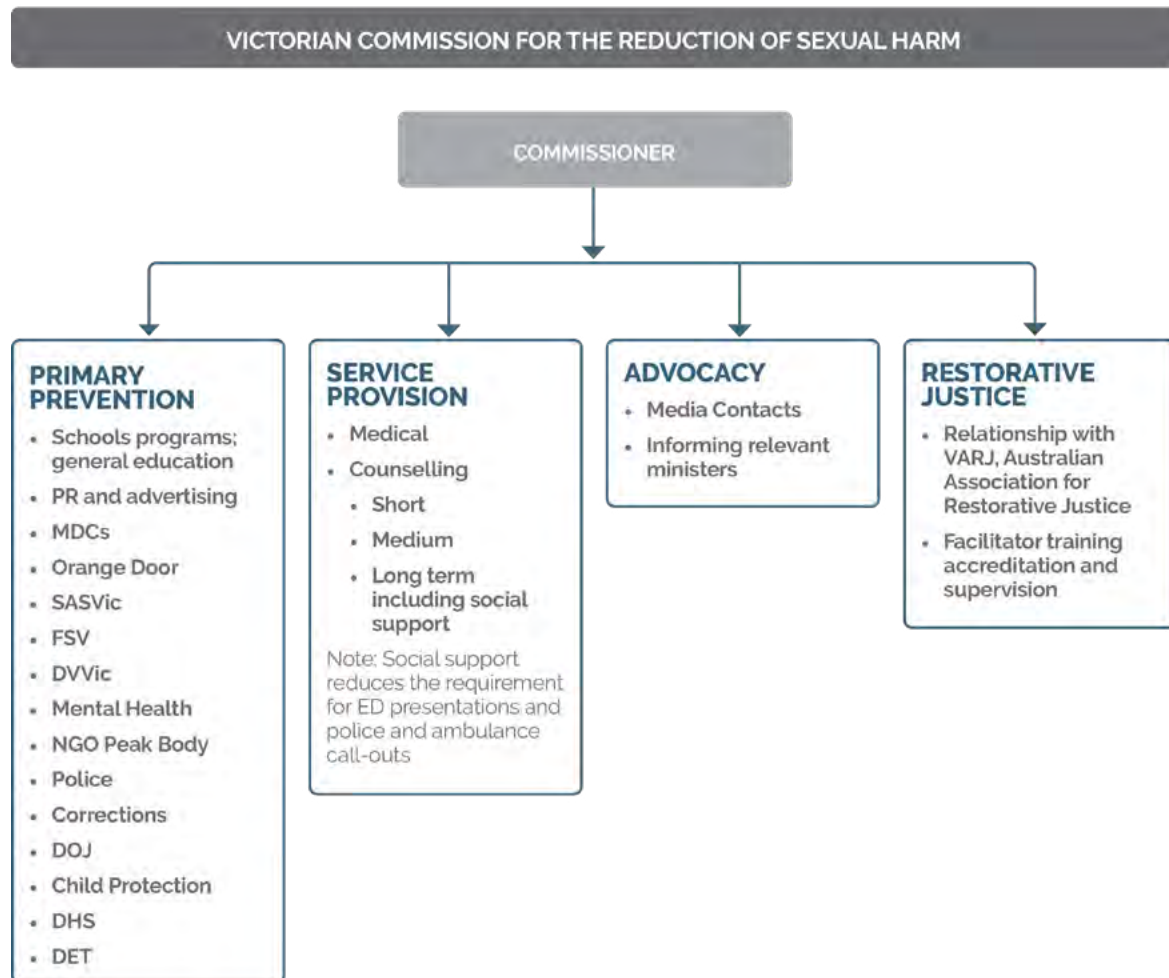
VICTORIAN COMMISSION FOR THE REDUCTION OF SEXUAL HARM

COMMISSIONER

PRIMARY PREVENTION
- Schools programs; general education
- PR and advertising
- MDCs
- Orange Door
- SASVic
- FSV
- DVVic
- Mental Health
- NGO Peak Body
- Police
- Corrections
- DOJ
- Child Protection
- DHS
- DET

SERVICE PROVISION
- Medical
- Counselling
  - Short
  - Medium
  - Long term including social support

Note: Social support reduces the requirement for ED presentations and police and ambulance call-outs

ADVOCACY
- Media Contacts
- Informing relevant ministers

RESTORATIVE JUSTICE
- Relationship with VARJ, Australian Association for Restorative Justice
- Facilitator training accreditation and supervision